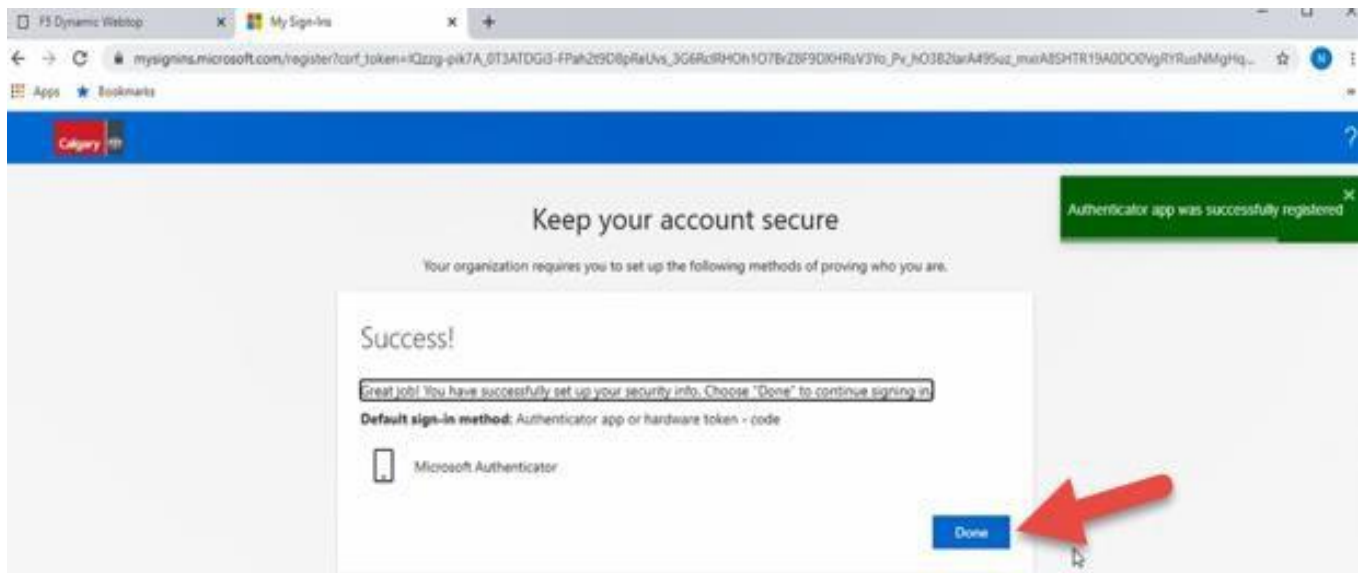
F5 Dynamic Webtop
My Sign-Ins
mysignins.microsoft.com/register?csrf_token=lQzzg-pik7A_0T3ATDGi3-FPah2t9D8pReUvs_3G6RclRHOh1O7BrZ8F9DXHRsV3Yo_Pv_hO3B2larA495uz_mxrA8SHTR19A0DO0VgRYRusNMgHq...
Apps
Bookmarks
Calgary
?
Authenticator app was successfully registered

Keep your account secure

Your organization requires you to set up the following methods of proving who you are.

Success!

Great job! You have successfully set up your security info. Choose "Done" to continue signing in.

Default sign-in method: Authenticator app or hardware token - code

Microsoft Authenticator

Done